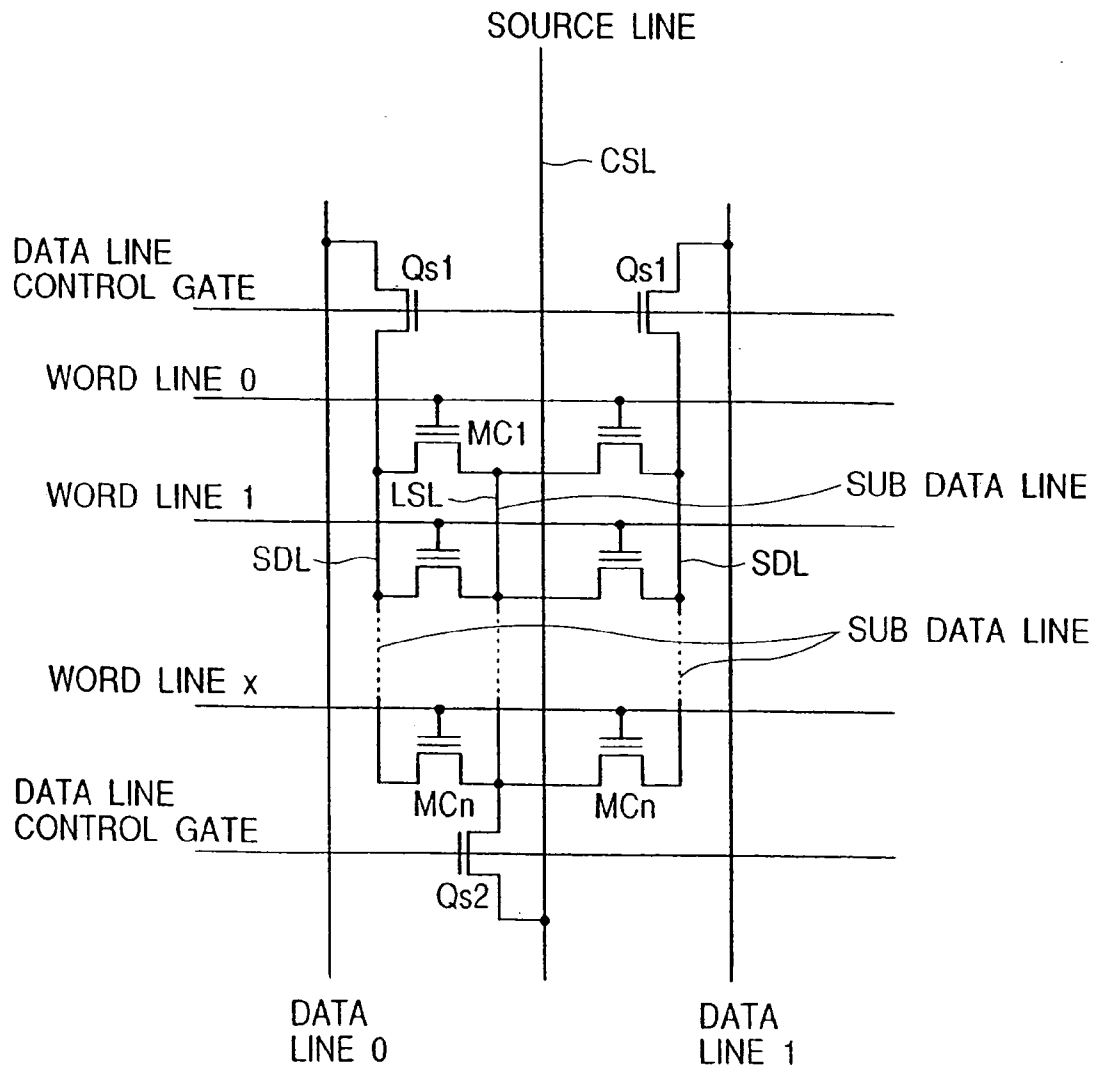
SOURCE LINE

CSL

DATA LINE CONTROL GATE

Qs1

Qs1

WORD LINE 0

MC1

WORD LINE 1

LSL

SUB DATA LINE

SDL

SDL

SUB DATA LINE

WORD LINE x

DATA LINE CONTROL GATE

MCn

MCn

Qs2

DATA LINE 0

DATA LINE 1